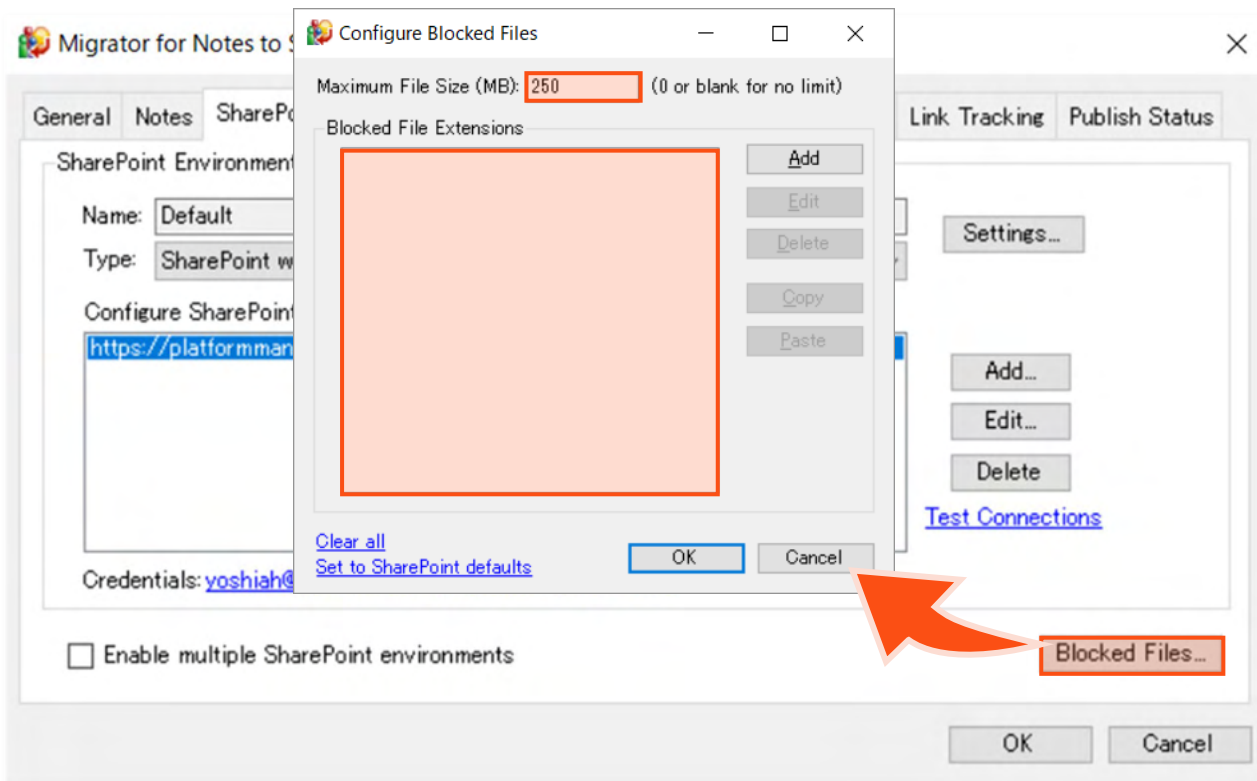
Migrator for Notes to S

General | Notes | SharePo | Link Tracking | Publish Status

SharePoint Environment

Name: Default

Type: SharePoint w

Configure SharePoint

https://platformman

Credentials: yoshiah@

Settings...

Add...

Edit...

Delete

Test Connections

Enable multiple SharePoint environments

Blocked Files...

OK

Cancel

Configure Blocked Files

Maximum File Size (MB): 250 (0 or blank for no limit)

Blocked File Extensions

Add

Edit

Delete

Copy

Paste

Clear all

Set to SharePoint defaults

OK

Cancel